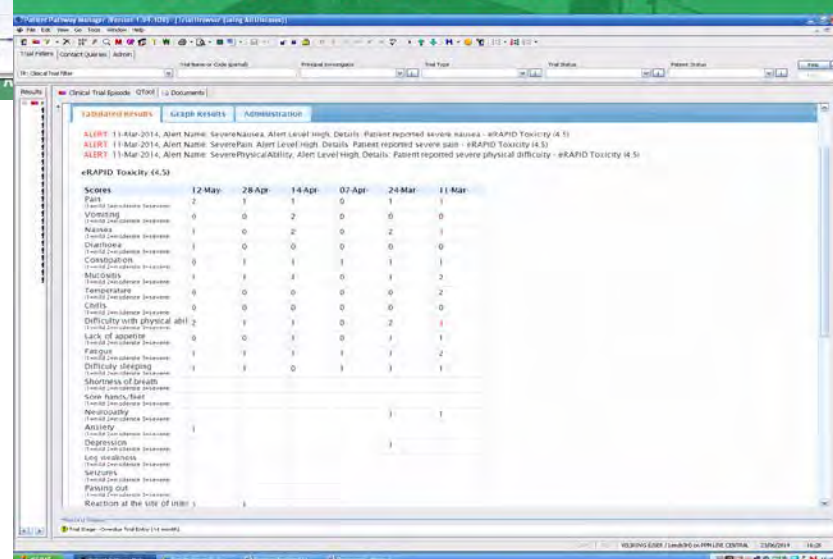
Patient Pathway Manager (Version 1.91.1098) - [trial browser (using All Diseases)]
File Edit View Go Tools Window Help

Trial Filters | Contact Queries | Admin

Trial Name or Code (partial) | Principal Investigator | Trial Type | Trial Status | Patient Status

TF: Clinical Trial filter

Results

Clinical Trial Episode | QTool | Documents

Tabulated Results | Graph Results | Administration

ALERT: 11-Mar-2014, Alert Name: SevereNausea, Alert Level High, Details: Patient reported severe nausea - eRAPID Toxicity (4.5)
ALERT: 11-Mar-2014, Alert Name: SeverePain, Alert Level High, Details: Patient reported severe pain - eRAPID Toxicity (4.5)
ALERT: 11-Mar-2014, Alert Name: SeverePhysicalAbility, Alert Level High, Details: Patient reported severe physical difficulty - eRAPID Toxicity (4.5)

eRAPID Toxicity (4.5)

| Scores | 12-May | 28-Apr | 14-Apr | 07-Apr | 24-Mar | 11-Mar |
|---|---|---|---|---|---|---|
| Pain | 2 | 1 | 1 | 0 | 1 | 0 |
| Vomiting | 0 | 0 | 2 | 0 | 0 | 0 |
| Nausea | 1 | 0 | 2 | 0 | 2 | 3 |
| Diarrhoea | 1 | 0 | 0 | 0 | 0 | 0 |
| Constipation | 0 | 1 | 1 | 1 | 1 | 1 |
| Mucositis | 1 | 1 | 1 | 0 | 1 | 2 |
| Temperature | 0 | 0 | 0 | 0 | 0 | 2 |
| Chills | 0 | 0 | 0 | 0 | 0 | 0 |
| Difficulty with physical abi | 2 | 1 | 1 | 0 | 2 | 3 |
| Lack of appetite | 0 | 0 | 1 | 0 | 1 | 1 |
| Fatigue | 1 | 1 | 1 | 1 | 1 | 2 |
| Difficulty sleeping | 1 | 1 | 0 | 1 | 1 | 1 |
| Shortness of breath | | | | | | |
| Sore hands/feet | | | | | | |
| Neuropathy | | | | | 1 | 1 |
| Anxiety | 1 | | | | | |
| Depression | | | | | 1 | |
| Leg weakness | | | | | | |
| Seizures | | | | | | |
| Passing out | | | | | | |
| Reaction at the site of inje | 1 | | 1 | | | |

Trial Stage - Overdue Trial Entry (14 month)